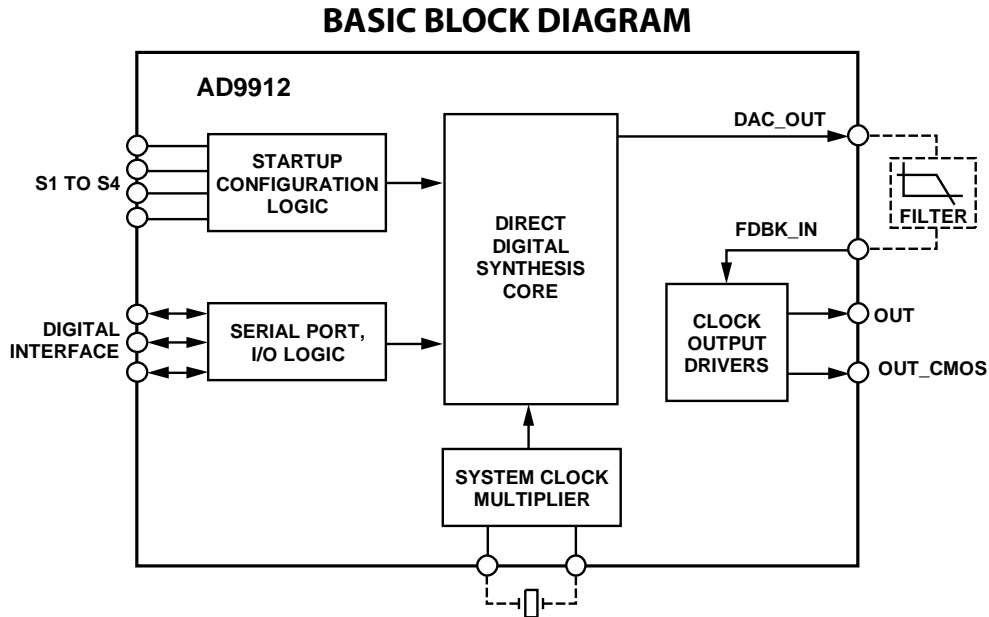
BASIC BLOCK DIAGRAM

AD9912

S1 TO S4

STARTUP CONFIGURATION LOGIC

DIGITAL INTERFACE

SERIAL PORT, I/O LOGIC

DIRECT DIGITAL SYNTHESIS CORE

DAC_OUT

FILTER

FDBK_IN

CLOCK OUTPUT DRIVERS

OUT

OUT_CMOS

SYSTEM CLOCK MULTIPLIER